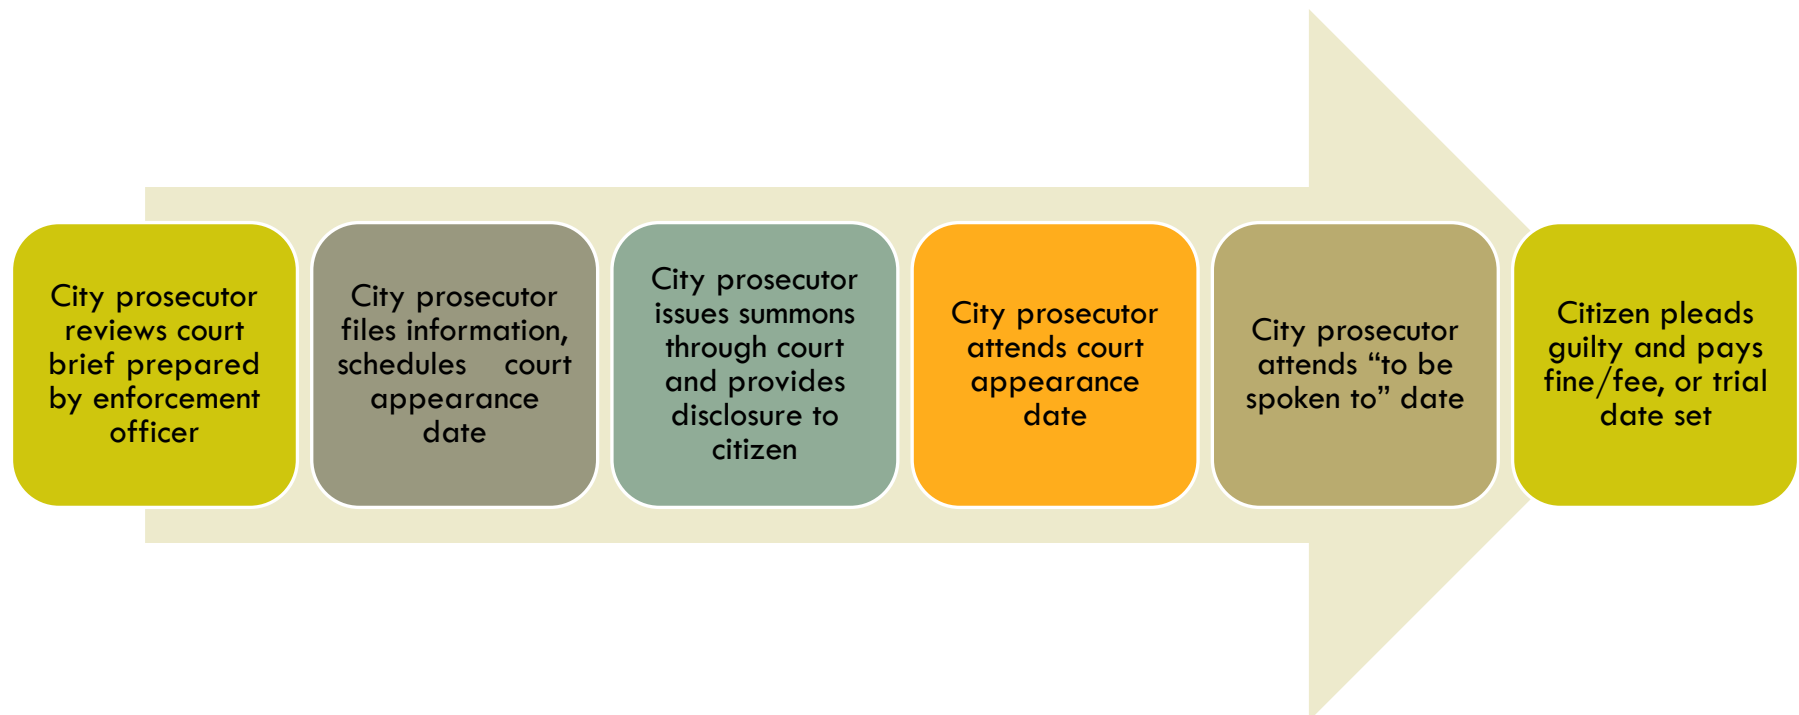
City prosecutor reviews court brief prepared by enforcement officer

City prosecutor files information, schedules court appearance date

City prosecutor issues summons through court and provides disclosure to citizen

City prosecutor attends court appearance date

City prosecutor attends “to be spoken to” date

Citizen pleads guilty and pays fine/fee, or trial date set